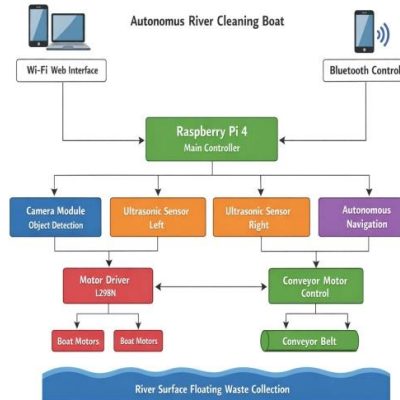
Autonomus River Cleaning Boat

Wi-Fi Web Interface

Bluetooth Control

Raspberry Pi 4
Main Controller

Camera Module
Object Detection

Ultrasonic Sensor
Left

Ultrasonic Sensor
Right

Autonomous
Navigation

Motor Driver
L298N

Conveyor Motor
Control

Boat Motors

Boat Motors

Conveyor Belt

River Surface Floating Waste Collection